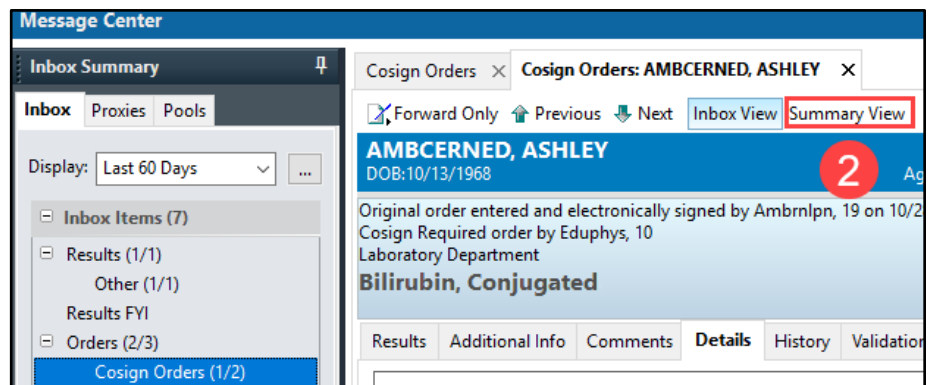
Message Center

Inbox Summary

Inbox Proxies Pools

Display: Last 60 Days ...

Inbox Items (7)

Results (1/1)

Other (1/1)

Results FYI

Orders (2/3)

Cosign Orders (1/2)

Cosign Orders ✕ Cosign Orders: AMBCERNED, ASHLEY ✕

Forward Only Previous Next Inbox View Summary View

AMBCERNED, ASHLEY

DOB:10/13/1968

2

Ag

Original order entered and electronically signed by Ambrnlpn, 19 on 10/2

Cosign Required order by Eduphys, 10

Laboratory Department

Bilirubin, Conjugated

Results Additional Info Comments Details History Validation